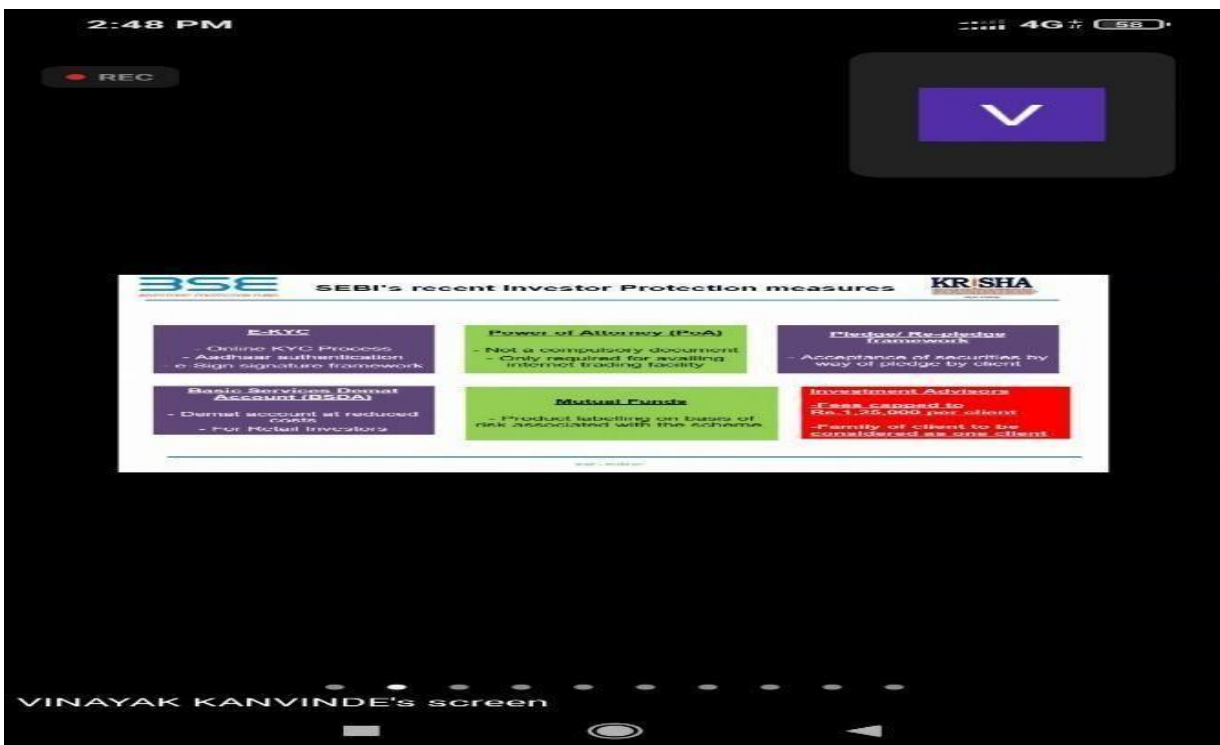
2:48 PM

4G 58

REC

BSE

SEBI's recent Investor Protection measures

KRISHA

E-KYC

- Online KYC Process
- Aadhaar authentication
- e-Sign signature framework

Power of Attorney (PoA)

- Not a compulsory document
- Only required for availing internet trading facility

Pledge/ Re-pledge framework

- Acceptance of securities by way of pledge by client

Basic Services Demat Account (BSDA)

- Demat account at reduced costs
- For Retail Investors

Mutual Funds

- Product labelling on basis of risk associated with the scheme

Investment Advisors

-Fees capped to Rs.1,25,000 per client

-Family of client to be considered as one client

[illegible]

VINAYAK KANVINDE's screen